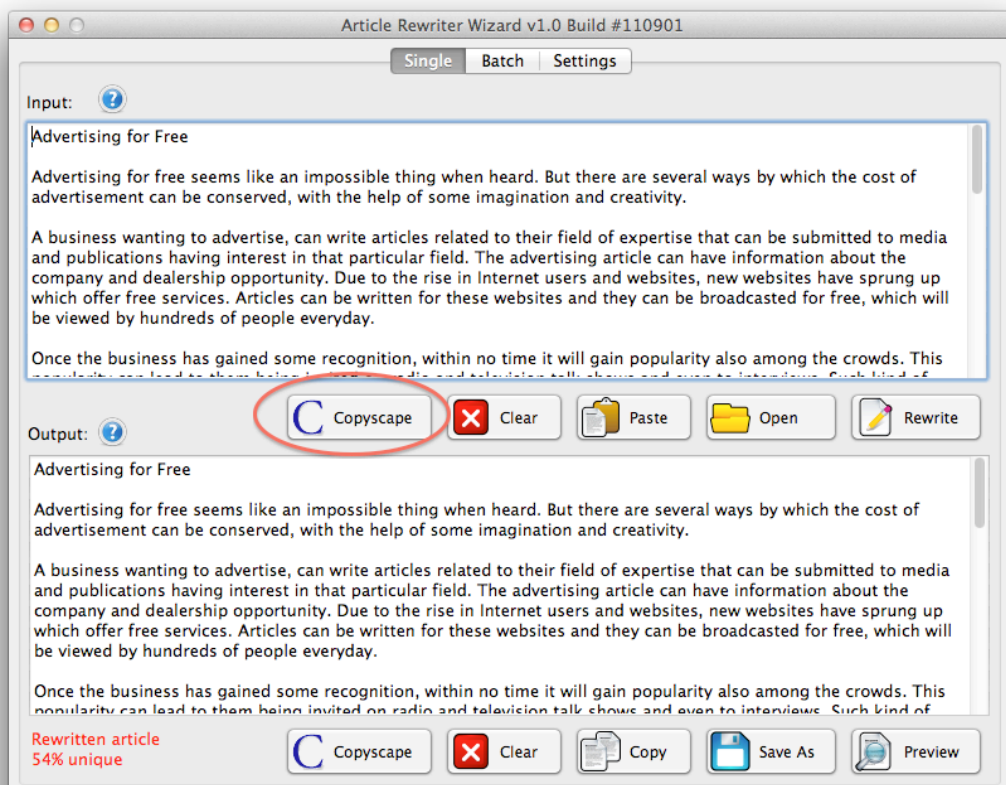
Article Rewriter Wizard v1.0 Build #110901

Single | Batch | Settings

Input:

Advertising for Free

Advertising for free seems like an impossible thing when heard. But there are several ways by which the cost of advertisement can be conserved, with the help of some imagination and creativity.

A business wanting to advertise, can write articles related to their field of expertise that can be submitted to media and publications having interest in that particular field. The advertising article can have information about the company and dealership opportunity. Due to the rise in Internet users and websites, new websites have sprung up which offer free services. Articles can be written for these websites and they can be broadcasted for free, which will be viewed by hundreds of people everyday.

Once the business has gained some recognition, within no time it will gain popularity also among the crowds. This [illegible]

Copyscape | Clear | Paste | Open | Rewrite

Output:

Advertising for Free

Advertising for free seems like an impossible thing when heard. But there are several ways by which the cost of advertisement can be conserved, with the help of some imagination and creativity.

A business wanting to advertise, can write articles related to their field of expertise that can be submitted to media and publications having interest in that particular field. The advertising article can have information about the company and dealership opportunity. Due to the rise in Internet users and websites, new websites have sprung up which offer free services. Articles can be written for these websites and they can be broadcasted for free, which will be viewed by hundreds of people everyday.

Once the business has gained some recognition, within no time it will gain popularity also among the crowds. This popularity can lead to them being invited on radio and television talk shows and even to interviews. Such kind of

Rewritten article
54% unique

Copyscape | Clear | Copy | Save As | Preview